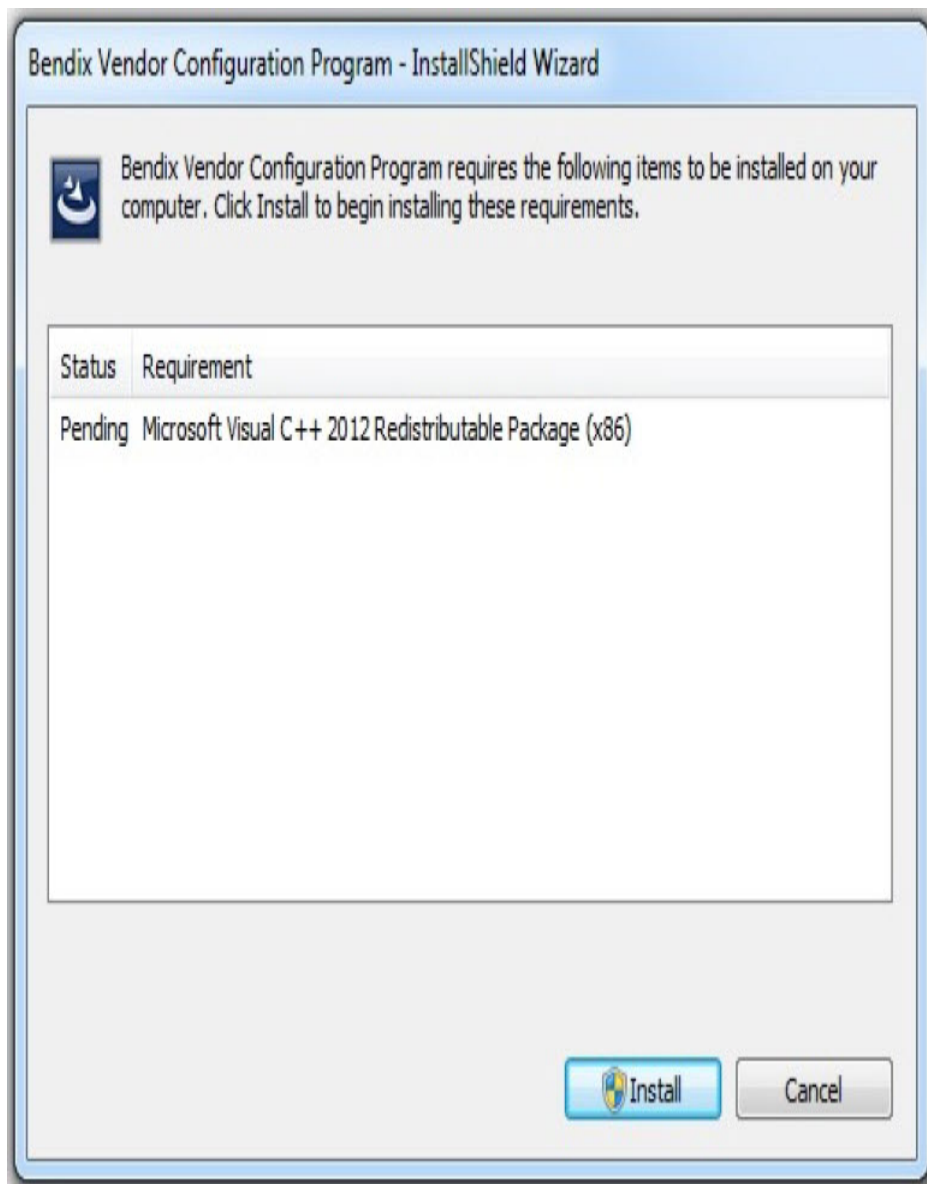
Bendix Vendor Configuration Program - InstallShield Wizard

Bendix Vendor Configuration Program requires the following items to be installed on your computer. Click Install to begin installing these requirements.

| Status | Requirement |
|---|---|
| Pending | Microsoft Visual C++ 2012 Redistributable Package (x86) |

Install

Cancel